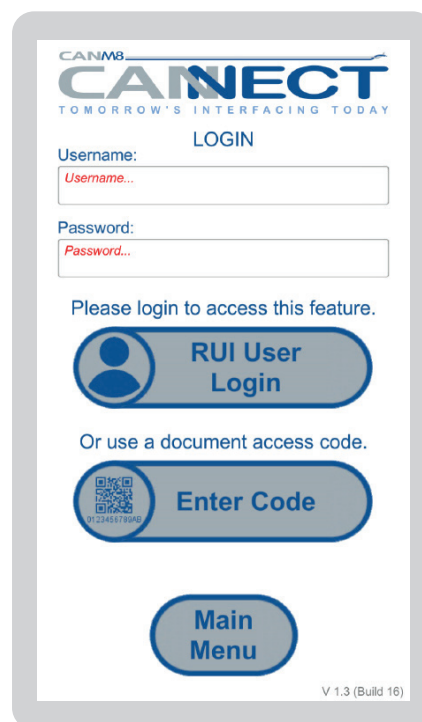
CANM8
CANNECT
TOMORROW'S INTERFACING TODAY

LOGIN

Username:
Username...

Password:
Password...

Please login to access this feature.

RUI User Login

Or use a document access code.

0123456789AB

Enter Code

Main Menu

V 1.3 (Build 16)